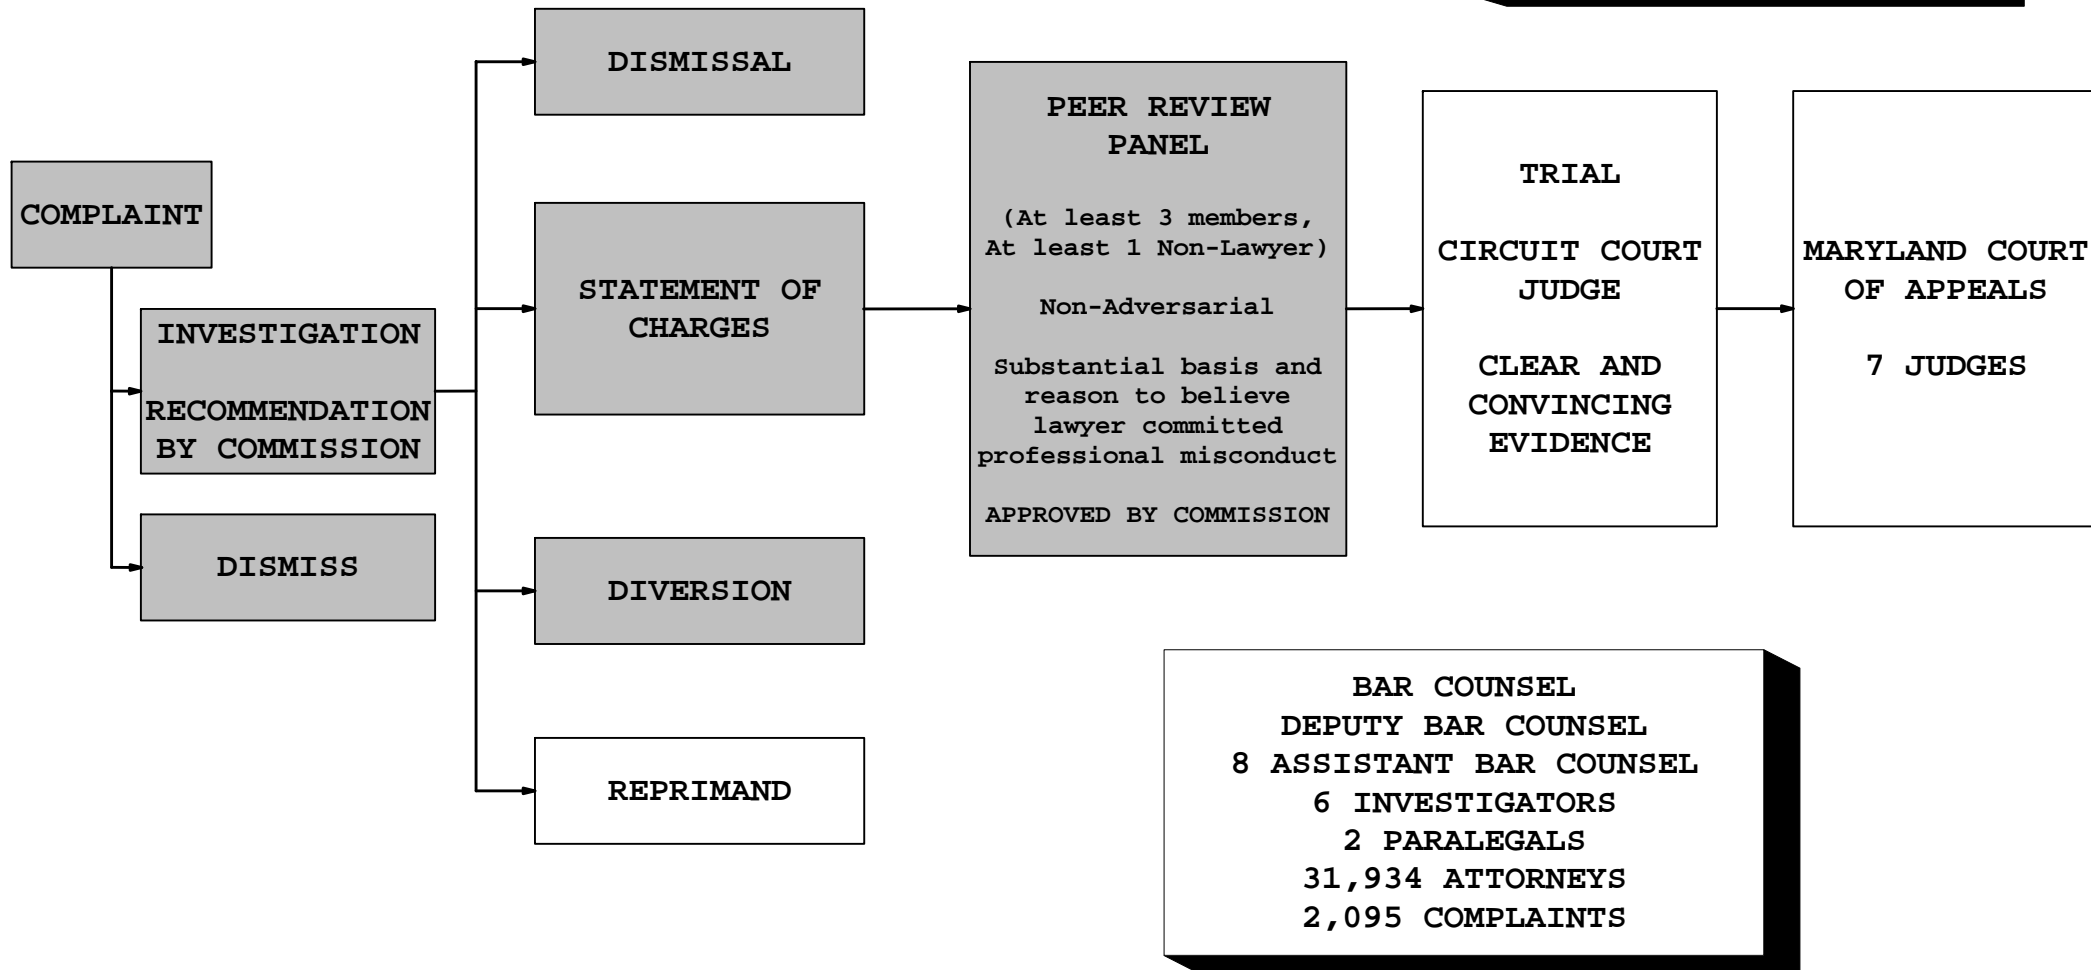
COMPLAINT

INVESTIGATION

RECOMMENDATION BY COMMISSION

DISMISS

DISMISSAL

STATEMENT OF CHARGES

DIVERSION

REPRIMAND

PEER REVIEW PANEL

(At least 3 members, At least 1 Non-Lawyer)

Non-Adversarial

Substantial basis and reason to believe lawyer committed professional misconduct

APPROVED BY COMMISSION

TRIAL

CIRCUIT COURT JUDGE

CLEAR AND CONVINCING EVIDENCE

MARYLAND COURT OF APPEALS

7 JUDGES

BAR COUNSEL
DEPUTY BAR COUNSEL
8 ASSISTANT BAR COUNSEL
6 INVESTIGATORS
2 PARALEGALS
31,934 ATTORNEYS
2,095 COMPLAINTS